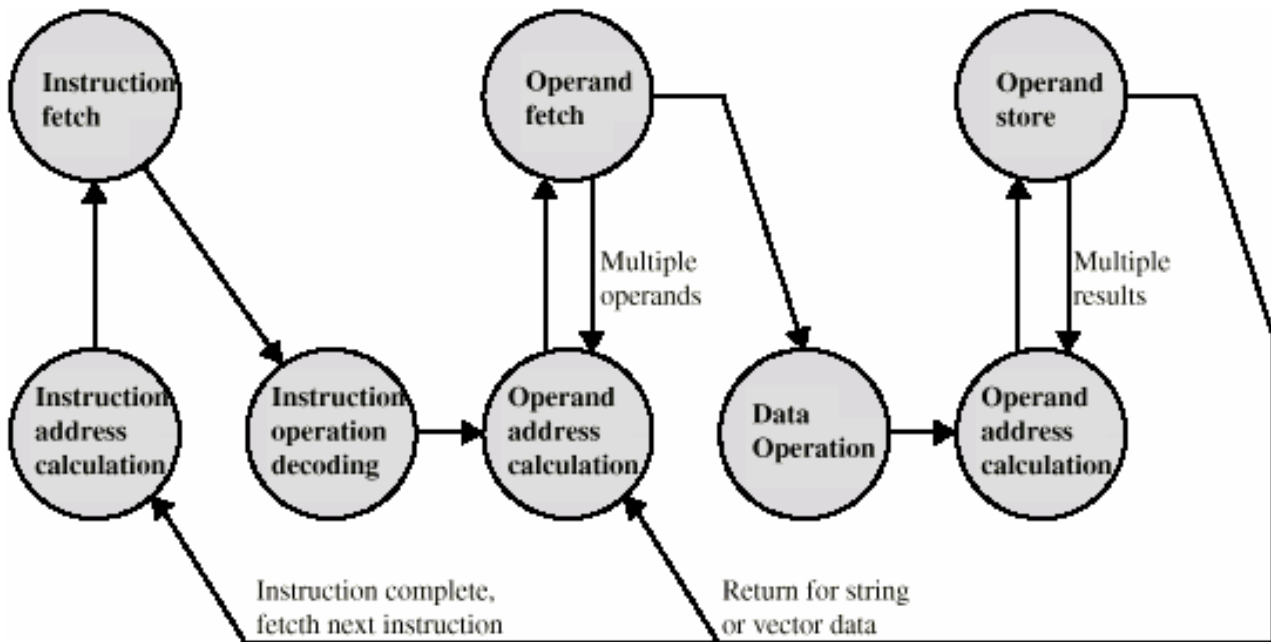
Instruction fetch

Operand fetch

Operand store

Multiple operands

Multiple results

Instruction address calculation

Instruction operation decoding

Operand address calculation

Data Operation

Operand address calculation

Instruction complete, fetcth next instruction

Return for string or vector data